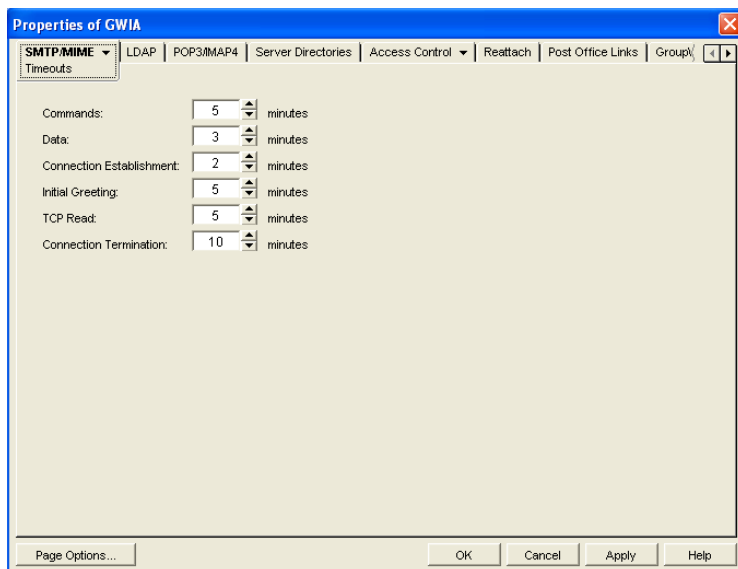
Properties of GWIA

SMTP/MIME ▾ | LDAP | POP3/IMAP4 | Server Directories | Access Control ▾ | Reattach | Post Office Links | Group\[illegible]

Timeouts

| | | |
|---|---|---|
| Commands: | 5 | minutes |
| Data: | 3 | minutes |
| Connection Establishment: | 2 | minutes |
| Initial Greeting: | 5 | minutes |
| TCP Read: | 5 | minutes |
| Connection Termination: | 10 | minutes |

Page Options...

OK   Cancel   Apply   Help